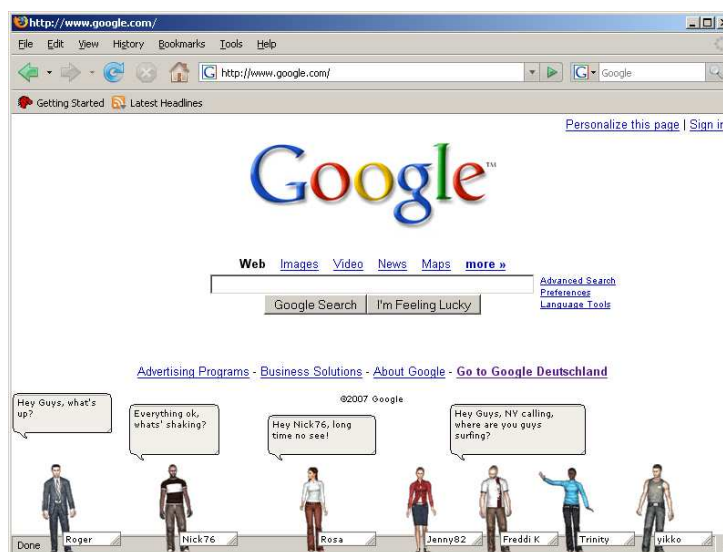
http://www.google.com/

File Edit View History Bookmarks Tools Help

http://www.google.com/

Google

Getting Started Latest Headlines

Personalize this page | Sign i

Google™

Web Images Video News Maps more »

Advanced Search
Preferences
Language Tools

Google Search I'm Feeling Lucky

Advertising Programs - Business Solutions - About Google - Go to Google Deutschland

©2007 Google

Hey Guys, what's up?

Everything ok, whats' shaking?

Hey Nick76, long time no see!

Hey Guys, NY calling, where are you guys surfing?

Roger

Nick76

Rosa

Jenny82

Freddi K

Trinity

yikko

Done